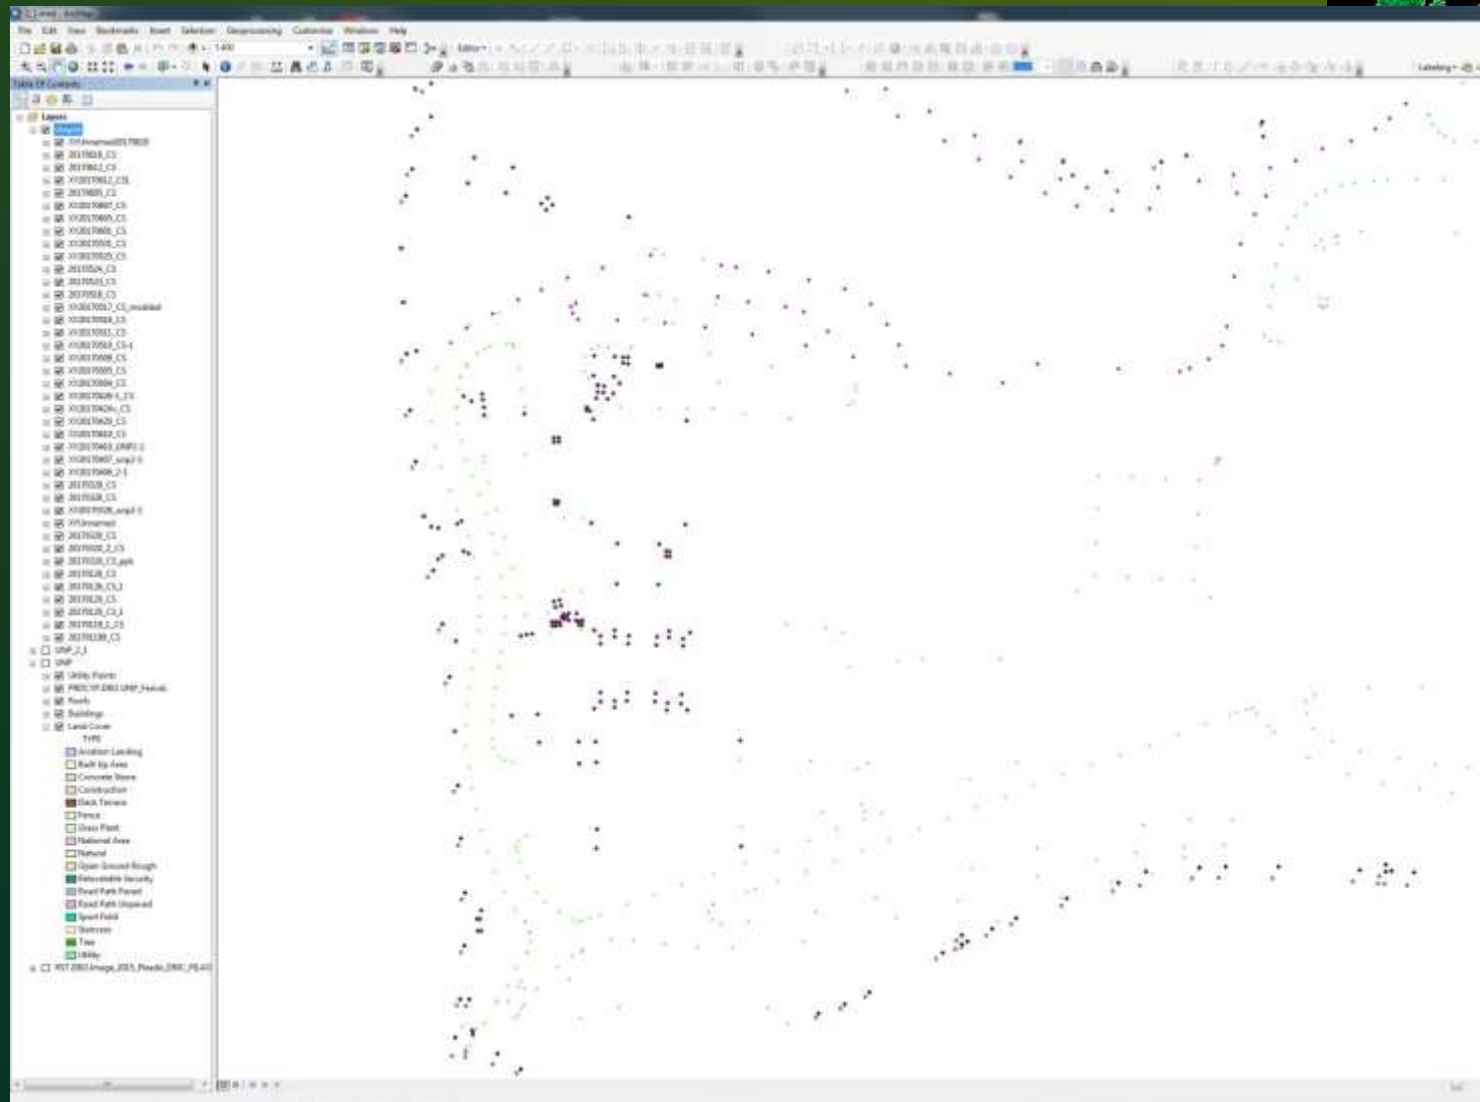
File Edit View Bookmarks Insert Selection Geoprocessing Customize Windows Help

1:400

Editor

Table Of Contents

Layers

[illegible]

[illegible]

UNP_2_1

UNP

Utility Points

Utility Poles

Roofs

Buildings

Land Cover

TYPE

Aviation Landing

Built Up Area

Concrete Stone

Construction

Deck Terrace

Fence

Grass Plant

National Area

Natural

Open Ground Rough

Perimeter Security

Road Path Paved

Road Path Unpaved

Sport Field

Staircase

Tree

Utility

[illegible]

Labeling